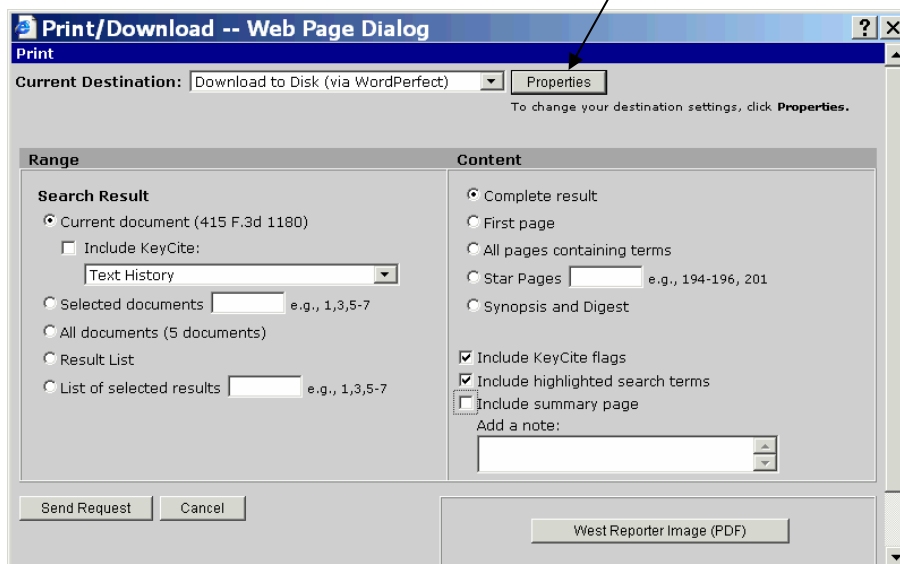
Print/Download -- Web Page Dialog
?
Print
Current Destination: Download to Disk (via WordPerfect)
Properties
To change your destination settings, click **Properties.**

Range
Search Result
Current document (415 F.3d 1180)
Include KeyCite:
Text History
Selected documents e.g., 1,3,5-7
All documents (5 documents)
Result List
List of selected results e.g., 1,3,5-7

Content
Complete result
First page
All pages containing terms
Star Pages e.g., 194-196, 201
Synopsis and Digest
Include KeyCite flags
Include highlighted search terms
Include summary page
Add a note:

Send Request
Cancel
West Reporter Image (PDF)